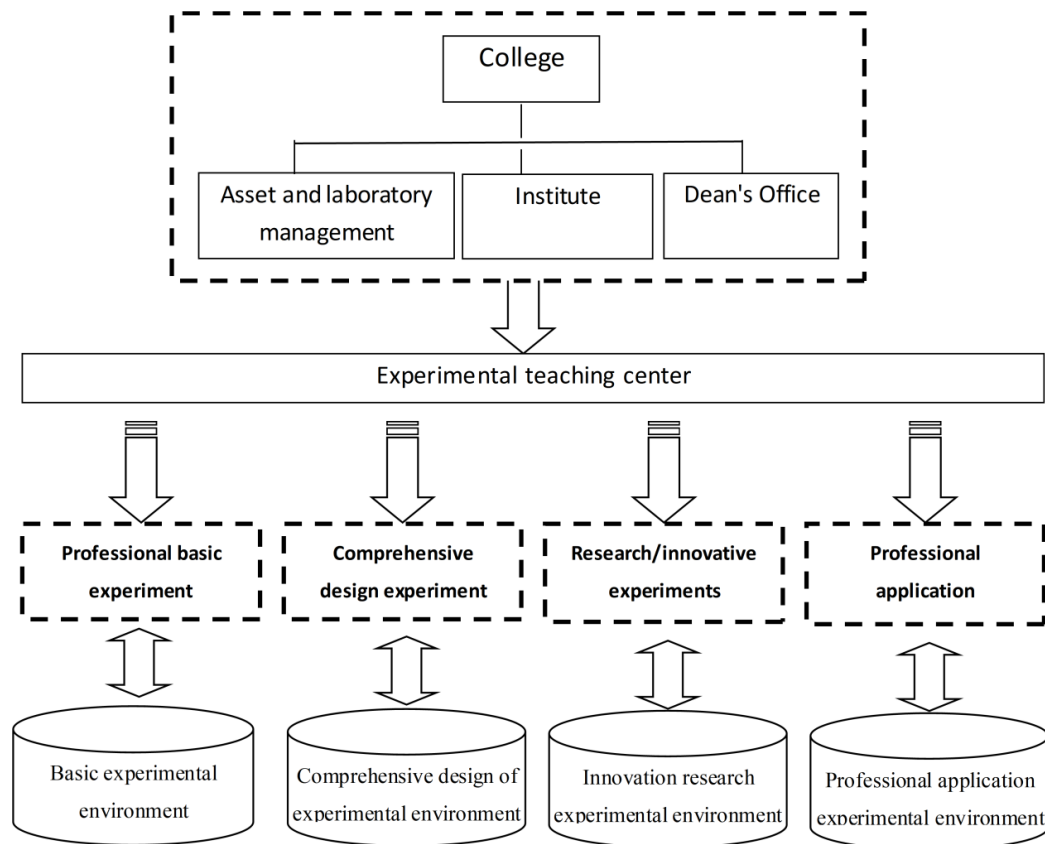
College

Asset and laboratory management

Institute

Dean's Office

Experimental teaching center

Professional basic experiment

Comprehensive design experiment

Research/innovative experiments

Professional application

Basic experimental environment

Comprehensive design of experimental environment

Innovation research experimental environment

Professional application experimental environment